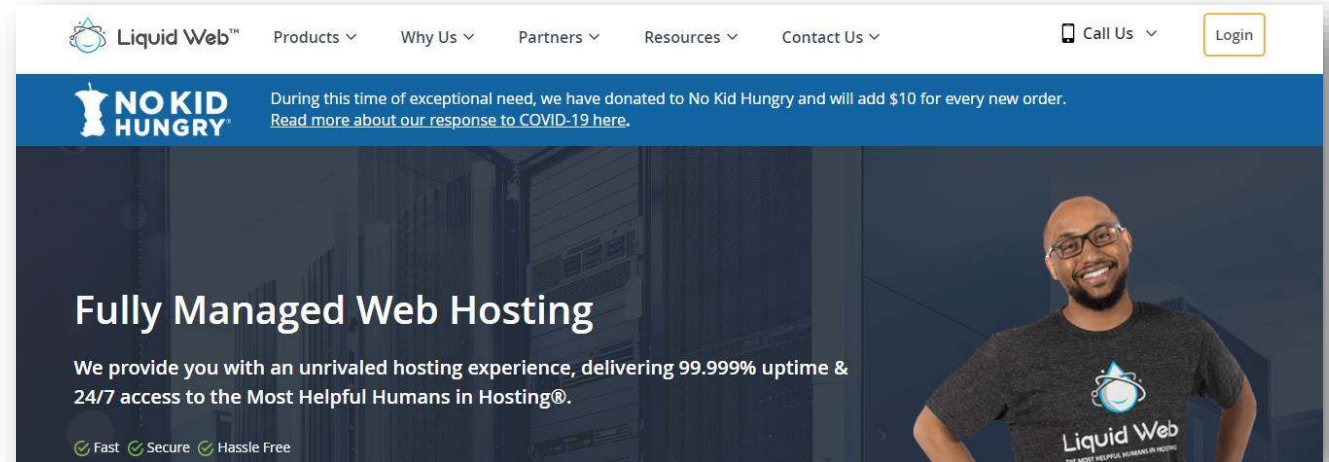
Liquid Web™ Products Why Us Partners Resources Contact Us Call Us Login

NO KID HUNGRY

During this time of exceptional need, we have donated to No Kid Hungry and will add $10 for every new order.
Read more about our response to COVID-19 here.

Fully Managed Web Hosting

We provide you with an unrivaled hosting experience, delivering 99.999% uptime & 24/7 access to the Most Helpful Humans in Hosting®.

Fast Secure Hassle Free

Liquid Web
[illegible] MOST HELPFUL HUMANS IN HOSTING